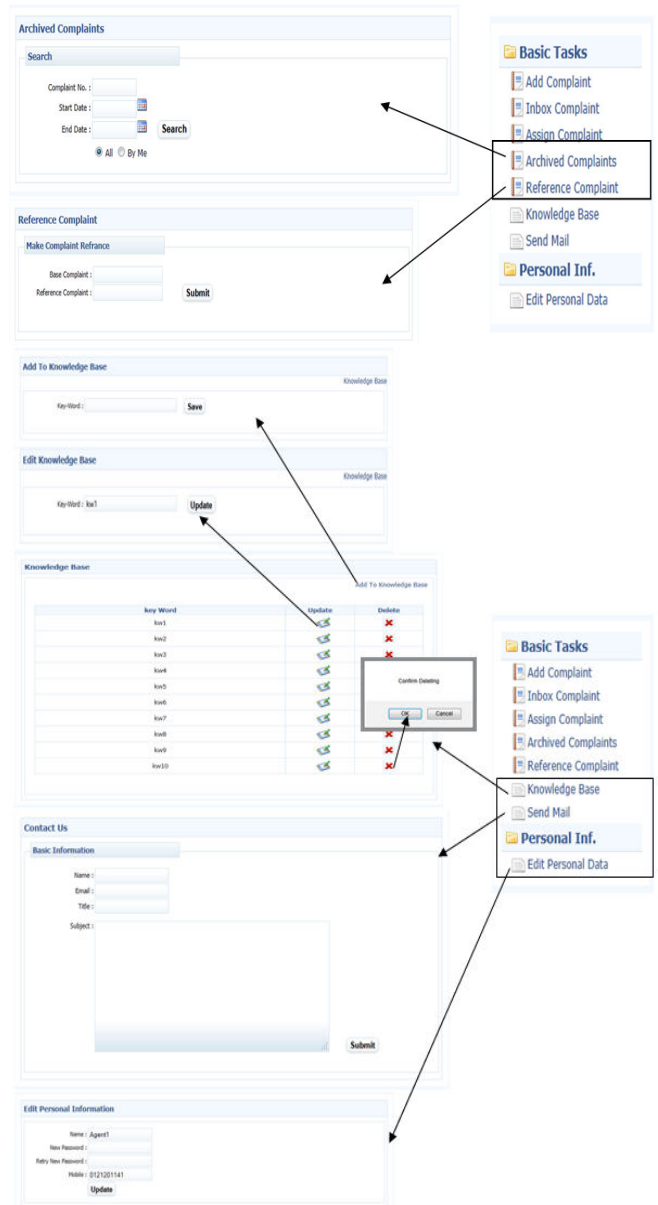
Archived Complaints

Search

Complaint No. :
Start Date :
End Date : Search
All By Me

Basic Tasks
Add Complaint
Inbox Complaint
Assign Complaint
Archived Complaints
Reference Complaint
Knowledge Base
Send Mail
Personal Inf.
Edit Personal Data

Reference Complaint

Make Complaint Refrance

Base Complaint :
Reference Complaint : Submit

Add To Knowledge Base
Knowledge Base
Key-Word : Save

Edit Knowledge Base
Knowledge Base
Key-Word : kw1 Update

Knowledge Base
Add To Knowledge Base

| key Word | Update | Delete |
|---|---|---|
| kw1 | | |
| kw2 | | |
| kw3 | | |
| kw4 | | |
| kw5 | | |
| kw6 | | |
| kw7 | | |
| kw8 | | |
| kw9 | | |
| kw10 | | |

Confirm Deleting
OK Cancel

Basic Tasks
Add Complaint
Inbox Complaint
Assign Complaint
Archived Complaints
Reference Complaint
Knowledge Base
Send Mail
Personal Inf.
Edit Personal Data

Contact Us

Basic Information

Name :
Email :
Title :
Subject :
Submit

Edit Personal Information

Name : Agent1
New Password :
Retry New Password :
Mobile : 0121201141
Update